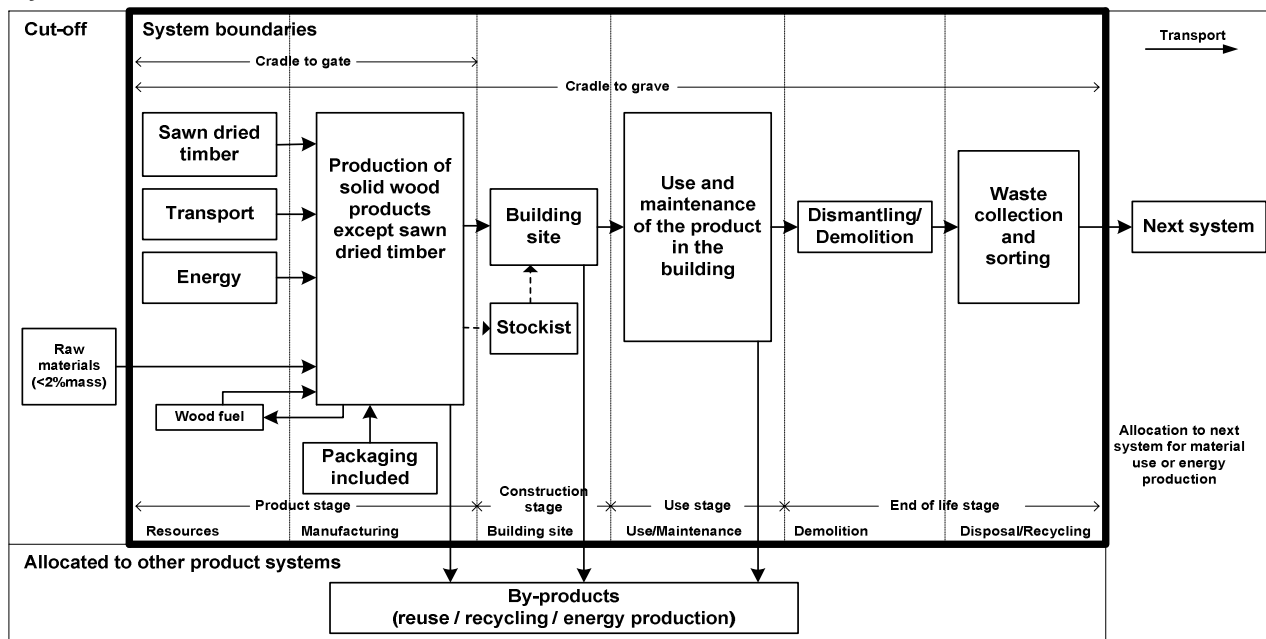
Cut-off

System boundaries

Transport

Cradle to gate

Cradle to grave

Sawn dried timber

Transport

Energy

Production of solid wood products except sawn dried timber

Building site

Stockist

Use and maintenance of the product in the building

Dismantling/ Demolition

Waste collection and sorting

Next system

Raw materials (<2%mass)

Wood fuel

Packaging included

Allocation to next system for material use or energy production

Product stage

Construction stage

Use stage

End of life stage

Resources

Manufacturing

Building site

Use/Maintenance

Demolition

Disposal/Recycling

Allocated to other product systems

By-products (reuse / recycling / energy production)